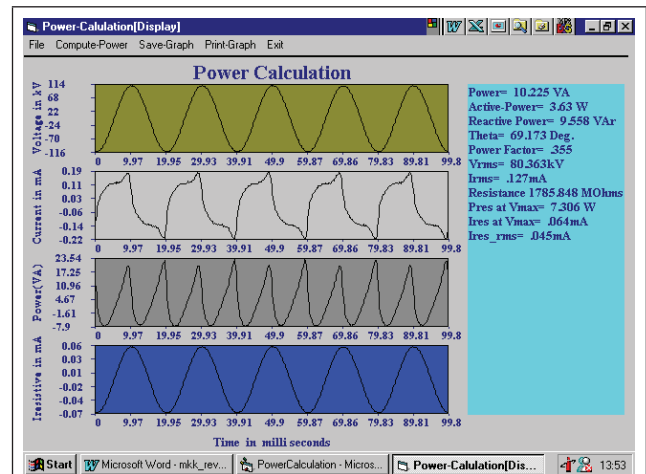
Power-Calulation[Display]

File Compute-Power Save-Graph Print-Graph Exit

Power Calculation

Voltage in kV
114
68
22
-24
-70
-116
0 9.97 19.95 29.93 39.91 49.9 59.87 69.86 79.83 89.81 99.8

Current in mA
0.19
0.11
0.03
-0.06
-0.14
-0.22
0 9.97 19.95 29.93 39.91 49.9 59.87 69.86 79.83 89.81 99.8

Power(VA)
23.54
17.25
10.96
4.67
-1.61
-7.9
0 9.97 19.95 29.93 39.91 49.9 59.87 69.86 79.83 89.81 99.8

Iresistive in mA
0.06
0.04
0.01
-0.02
-0.04
-0.07
0 9.97 19.95 29.93 39.91 49.9 59.87 69.86 79.83 89.81 99.8

Time in milli seconds

Power= 10.225 VA
Active-Power= 3.63 W
Reactive Power= 9.558 VAr
Theta= 69.173 Deg.
Power Factor= .355
Vrms= 80.363kV
Irms= .127mA
Resistance 1785.848 MOhms
Pres at Vmax= 7.306 W
Ires at Vmax= .064mA
Ires_rms= .045mA

Start | Microsoft Word - mkk_rev... | PowerCalculation - Micros... | Power-Calulation[Dis... | 13:53